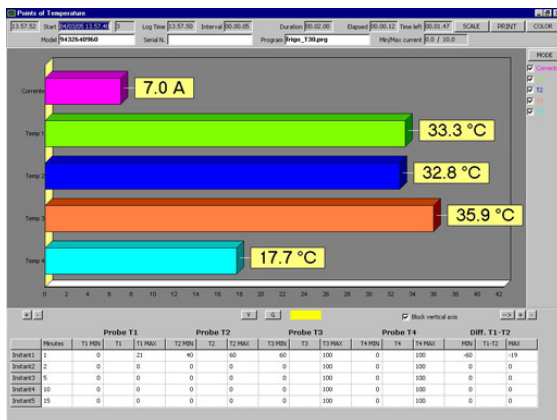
Points of Temperature

13.57.52 Start 04/03/05 13.57.45 3 Log Time 13.57.50 Interval 00.00.05 Duration 00.02.00 Elapsed 00.00.12 Time left 00.01.47 SCALE PRINT COLOR

Model 94326640960 Serial N. Program frigo_T30.prg Min/Max current 0.0 / 10.0

MODE

Corrente
T1
T2
T3
T4

Corrente 7.0 A

Temp 1 33.3 °C

Temp 2 32.8 °C

Temp 3 35.9 °C

Temp 4 17.7 °C

0 2 4 6 8 10 12 14 16 18 20 22 24 26 28 30 32 34 36 38 40 42

Y G Block vertical axis

| | | Probe T1 | | | Probe T2 | | | Probe T3 | | | Probe T4 | | | Diff. T1-T2 | | |
|---|---|---|---|---|---|---|---|---|---|---|---|---|---|---|---|---|---|
| | Minutes | T1 MIN | T1 | T1 MAX | T2 MIN | T2 | T2 MAX | T3 MIN | T3 | T3 MAX | T4 MIN | T4 | T4 MAX | MIN | T1-T2 | MAX |
| Instant1 | 1 | 0 | | 21 | 40 | | 60 | 60 | | 100 | 0 | | 100 | -60 | | -19 |
| Instant2 | 2 | 0 | | 0 | 0 | | 0 | 0 | | 100 | 0 | | 100 | 0 | | 0 |
| Instant3 | 5 | 0 | | 0 | 0 | | 0 | 0 | | 100 | 0 | | 100 | 0 | | 0 |
| Instant4 | 10 | 0 | | 0 | 0 | | 0 | 0 | | 100 | 0 | | 100 | 0 | | 0 |
| Instant5 | 15 | 0 | | 0 | 0 | | 0 | 0 | | 100 | 0 | | 100 | 0 | | 0 |